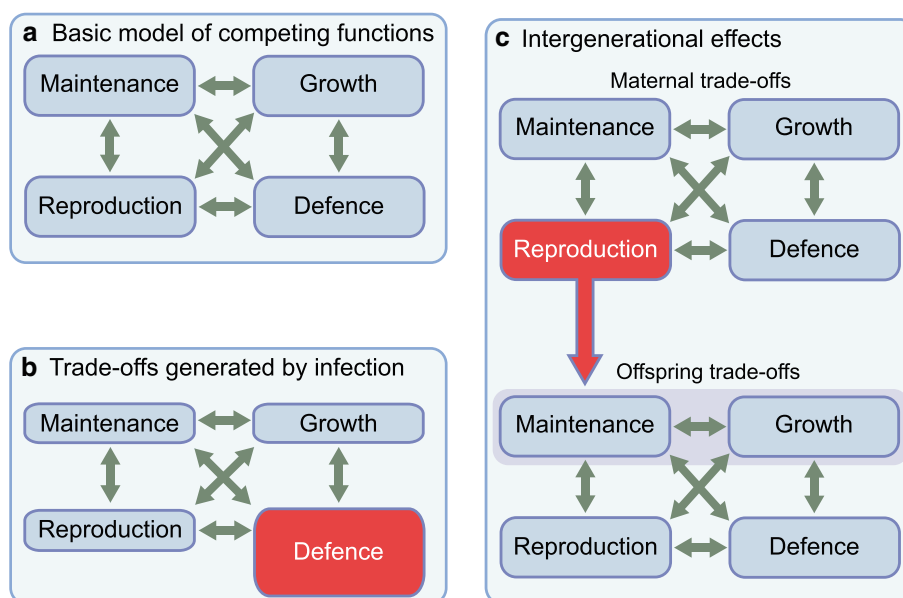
**a** Basic model of competing functions

Maintenance

Growth

Reproduction

Defence

**b** Trade-offs generated by infection

Maintenance

Growth

Reproduction

Defence

**c** Intergenerational effects

Maternal trade-offs

Maintenance

Growth

Reproduction

Defence

Offspring trade-offs

Maintenance

Growth

Reproduction

Defence